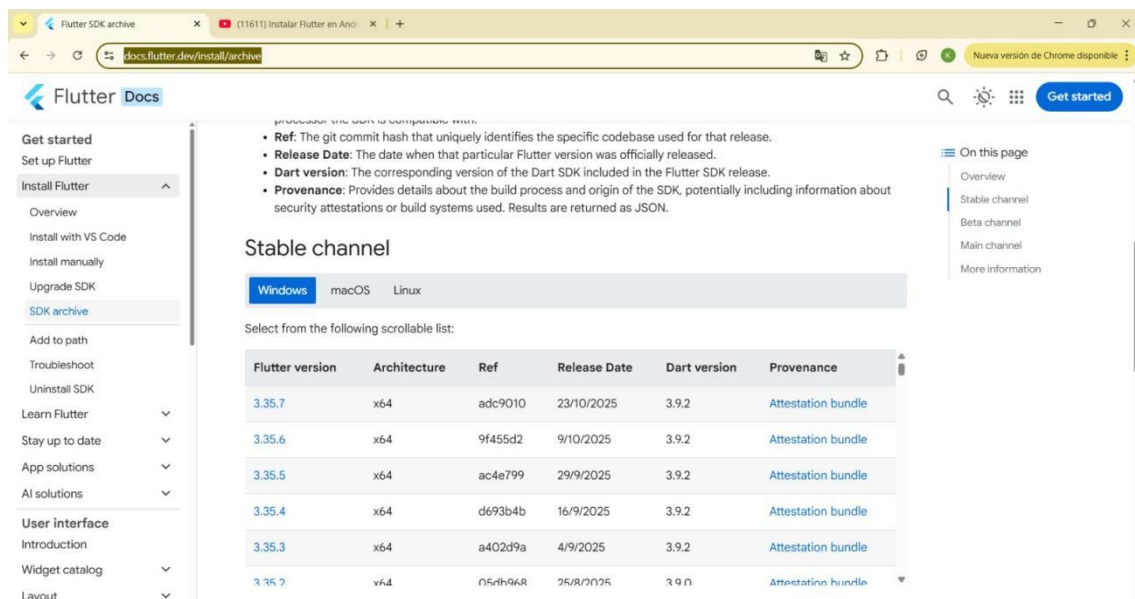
Flutter SDK archive
(11611) Instalar Flutter en Andr
docs.flutter.dev/install/archive
Nueva versión de Chrome disponible

Flutter Docs

Get started

Get started
Set up Flutter
Install Flutter
Overview
Install with VS Code
Install manually
Upgrade SDK
SDK archive
Add to path
Troubleshoot
Uninstall SDK
Learn Flutter
Stay up to date
App solutions
AI solutions
User interface
Introduction
Widget catalog
Layout

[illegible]
• **Ref**: The git commit hash that uniquely identifies the specific codebase used for that release.
• **Release Date**: The date when that particular Flutter version was officially released.
• **Dart version**: The corresponding version of the Dart SDK included in the Flutter SDK release.
• **Provenance**: Provides details about the build process and origin of the SDK, potentially including information about security attestations or build systems used. Results are returned as JSON.

Stable channel

Windows macOS Linux

Select from the following scrollable list:

| Flutter version | Architecture | Ref | Release Date | Dart version | Provenance |
|---|---|---|---|---|---|
| 3.35.7 | x64 | adc9010 | 23/10/2025 | 3.9.2 | Attestation bundle |
| 3.35.6 | x64 | 9f455d2 | 9/10/2025 | 3.9.2 | Attestation bundle |
| 3.35.5 | x64 | ac4e799 | 29/9/2025 | 3.9.2 | Attestation bundle |
| 3.35.4 | x64 | d693b4b | 16/9/2025 | 3.9.2 | Attestation bundle |
| 3.35.3 | x64 | a402d9a | 4/9/2025 | 3.9.2 | Attestation bundle |
| 3.35.2 | x64 | 05db968 | 25/8/2025 | 3.9.0 | Attestation bundle |

On this page
Overview
Stable channel
Beta channel
Main channel
More information